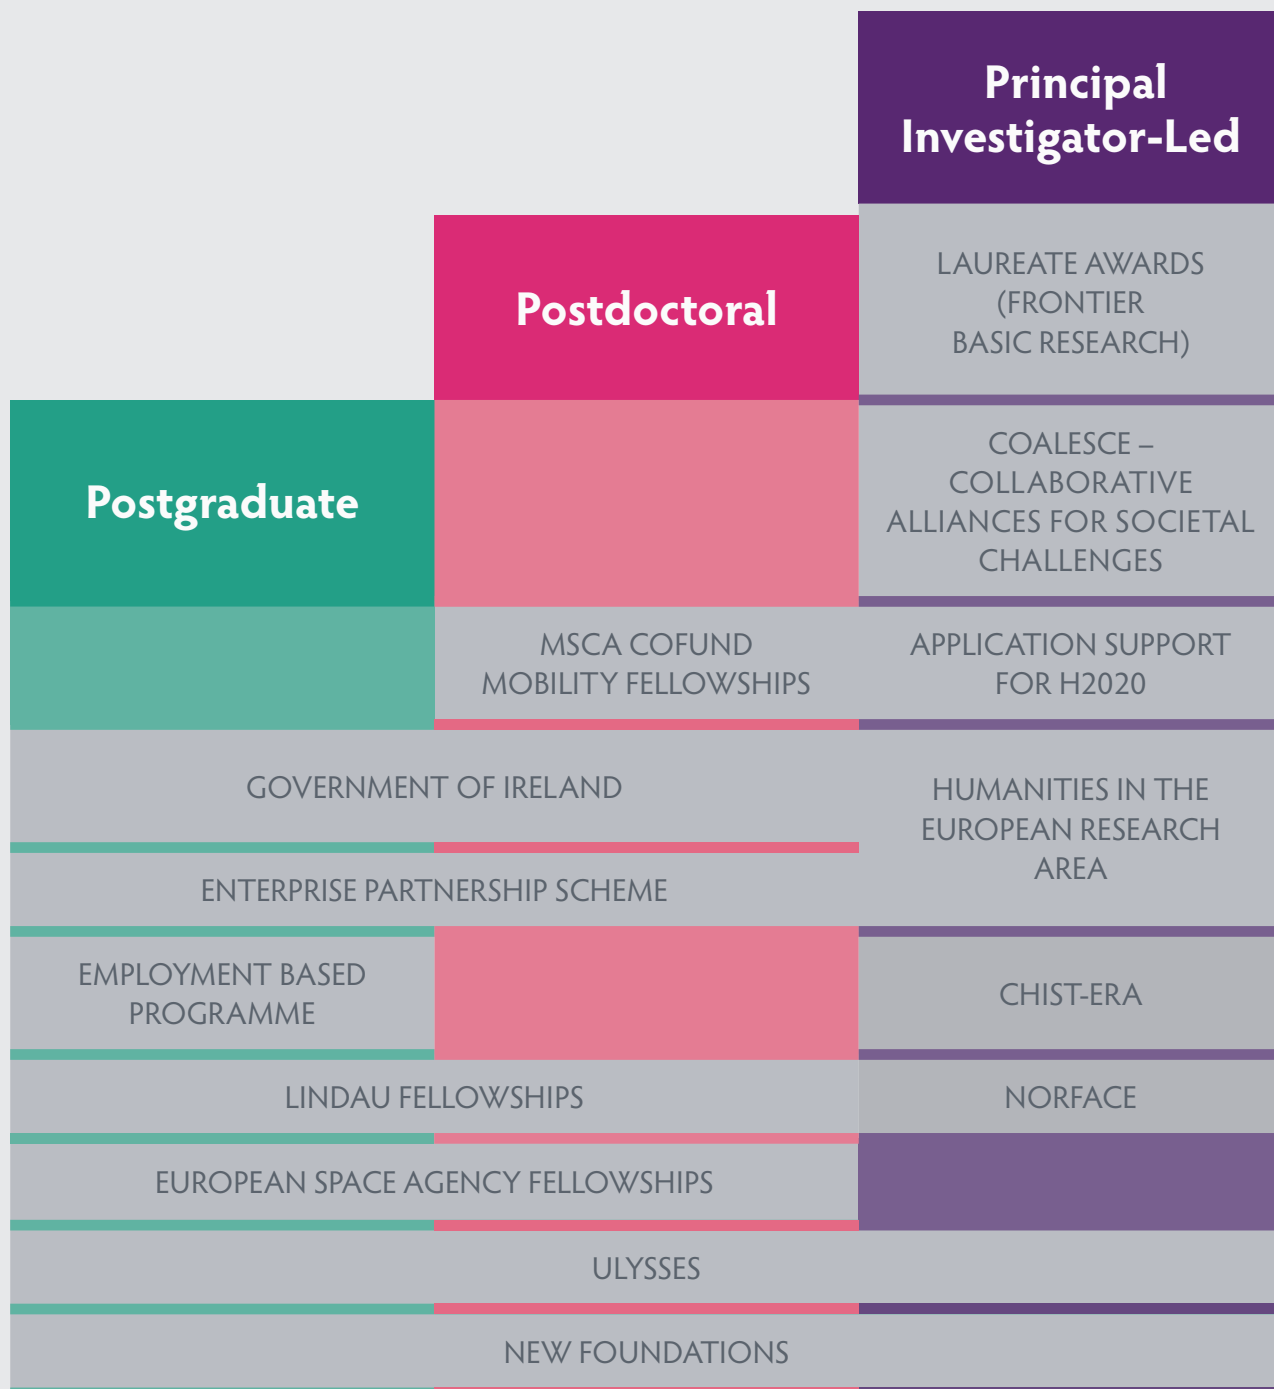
Principal Investigator-Led

Postdoctoral

LAUREATE AWARDS (FRONTIER BASIC RESEARCH)

Postgraduate

COALESCE – COLLABORATIVE ALLIANCES FOR SOCIETAL CHALLENGES

MSCA COFUND MOBILITY FELLOWSHIPS

APPLICATION SUPPORT FOR H2020

GOVERNMENT OF IRELAND

HUMANITIES IN THE EUROPEAN RESEARCH AREA

ENTERPRISE PARTNERSHIP SCHEME

EMPLOYMENT BASED PROGRAMME

CHIST-ERA

LINDAU FELLOWSHIPS

NORFACE

EUROPEAN SPACE AGENCY FELLOWSHIPS

ULYSSES

NEW FOUNDATIONS